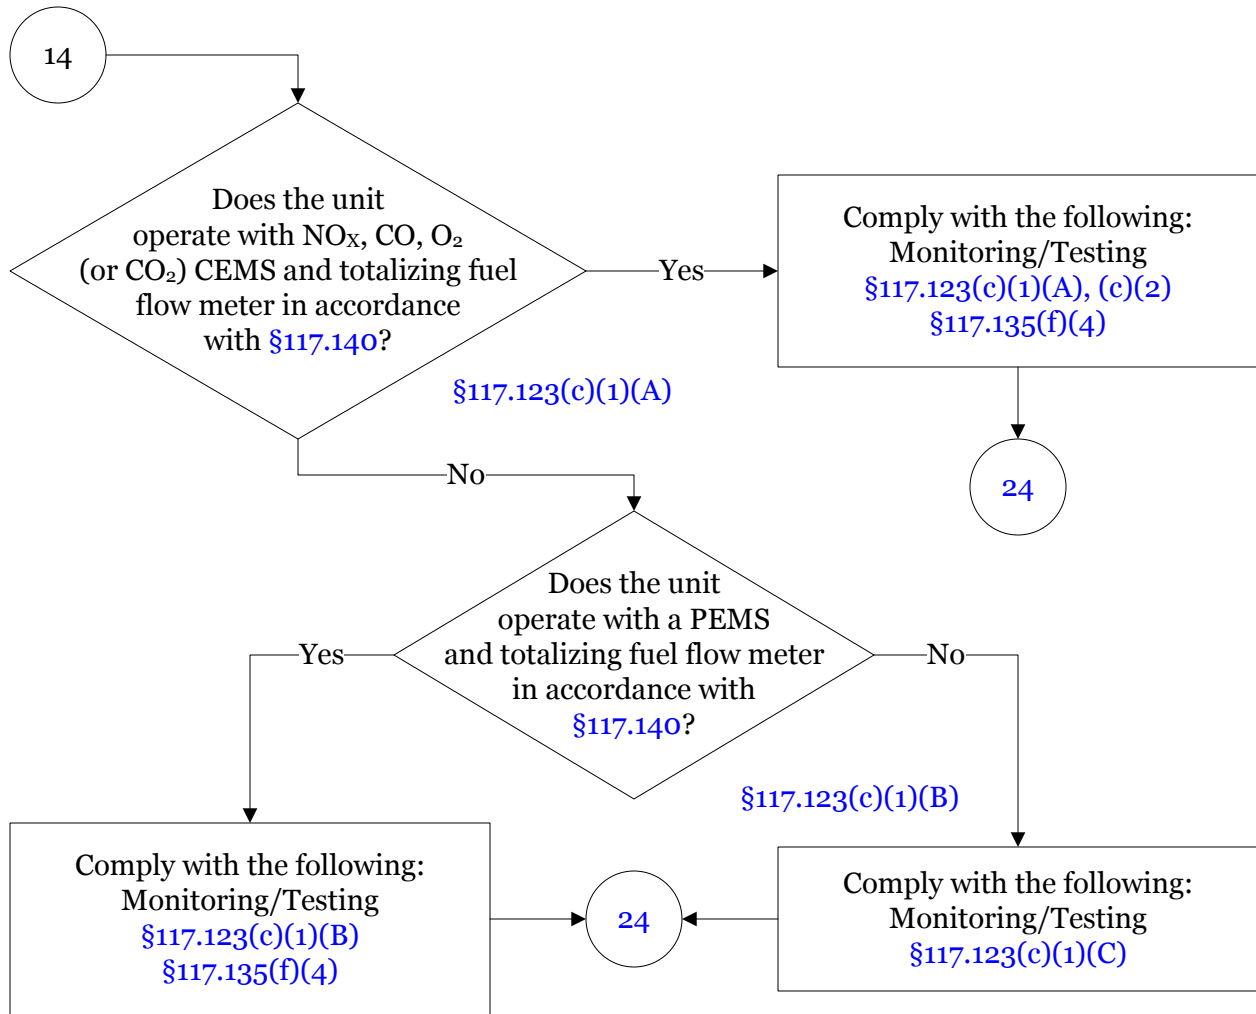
14

Does the unit operate with $NO_X$, CO, $O_2$ (or $CO_2$) CEMS and totalizing fuel flow meter in accordance with §117.140?

Yes

Comply with the following: Monitoring/Testing §117.123(c)(1)(A), (c)(2) §117.135(f)(4)

§117.123(c)(1)(A)

24

No

Does the unit operate with a PEMS and totalizing fuel flow meter in accordance with §117.140?

Yes

No

§117.123(c)(1)(B)

Comply with the following: Monitoring/Testing §117.123(c)(1)(B) §117.135(f)(4)

24

Comply with the following: Monitoring/Testing §117.123(c)(1)(C)